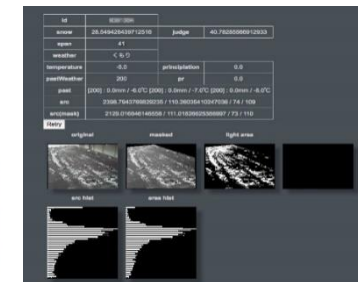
| id | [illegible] | | |
|---|---|---|---|
| snow | 26.549429439712518 | judge | 40.79285588912933 |
| open | 41 | | |
| weather | くもり | | |
| temperature | -5.0 | principitation | 0.0 |
| pastWeather | 200 | pr | 0.0 |
| past | [200] : 0.0mm / -6.0℃ [200] : 0.0mm / -7.0℃ [200] : 0.0mm / -6.0℃ | | |
| src | 3398.7643798828035 / 115.39036410347036 / 74 / 109 | | |
| src(mask) | 2129.0169481481558 / 111.01839625388897 / 73 / 110 | | |

filter

original

masked

light area

src hist

area hist